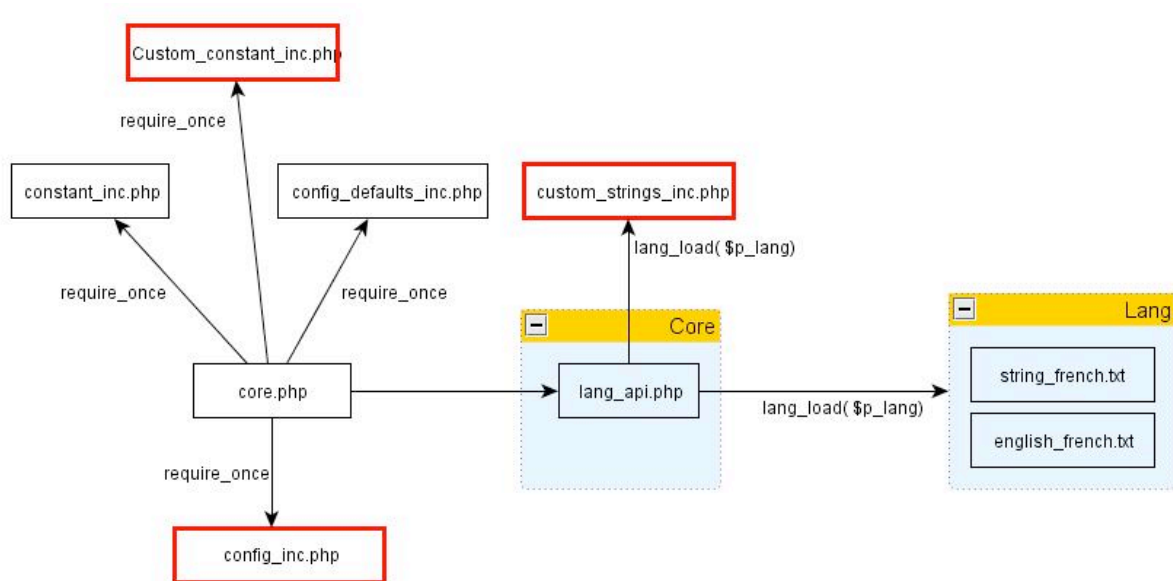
Custom_constant_inc.php

require_once

constant_inc.php

config_defaults_inc.php

custom_strings_inc.php

lang_load( $p_lang)

require_once

require_once

Core

Lang

core.php

lang_api.php

string_french.txt

lang_load( $p_lang)

english_french.txt

require_once

config_inc.php